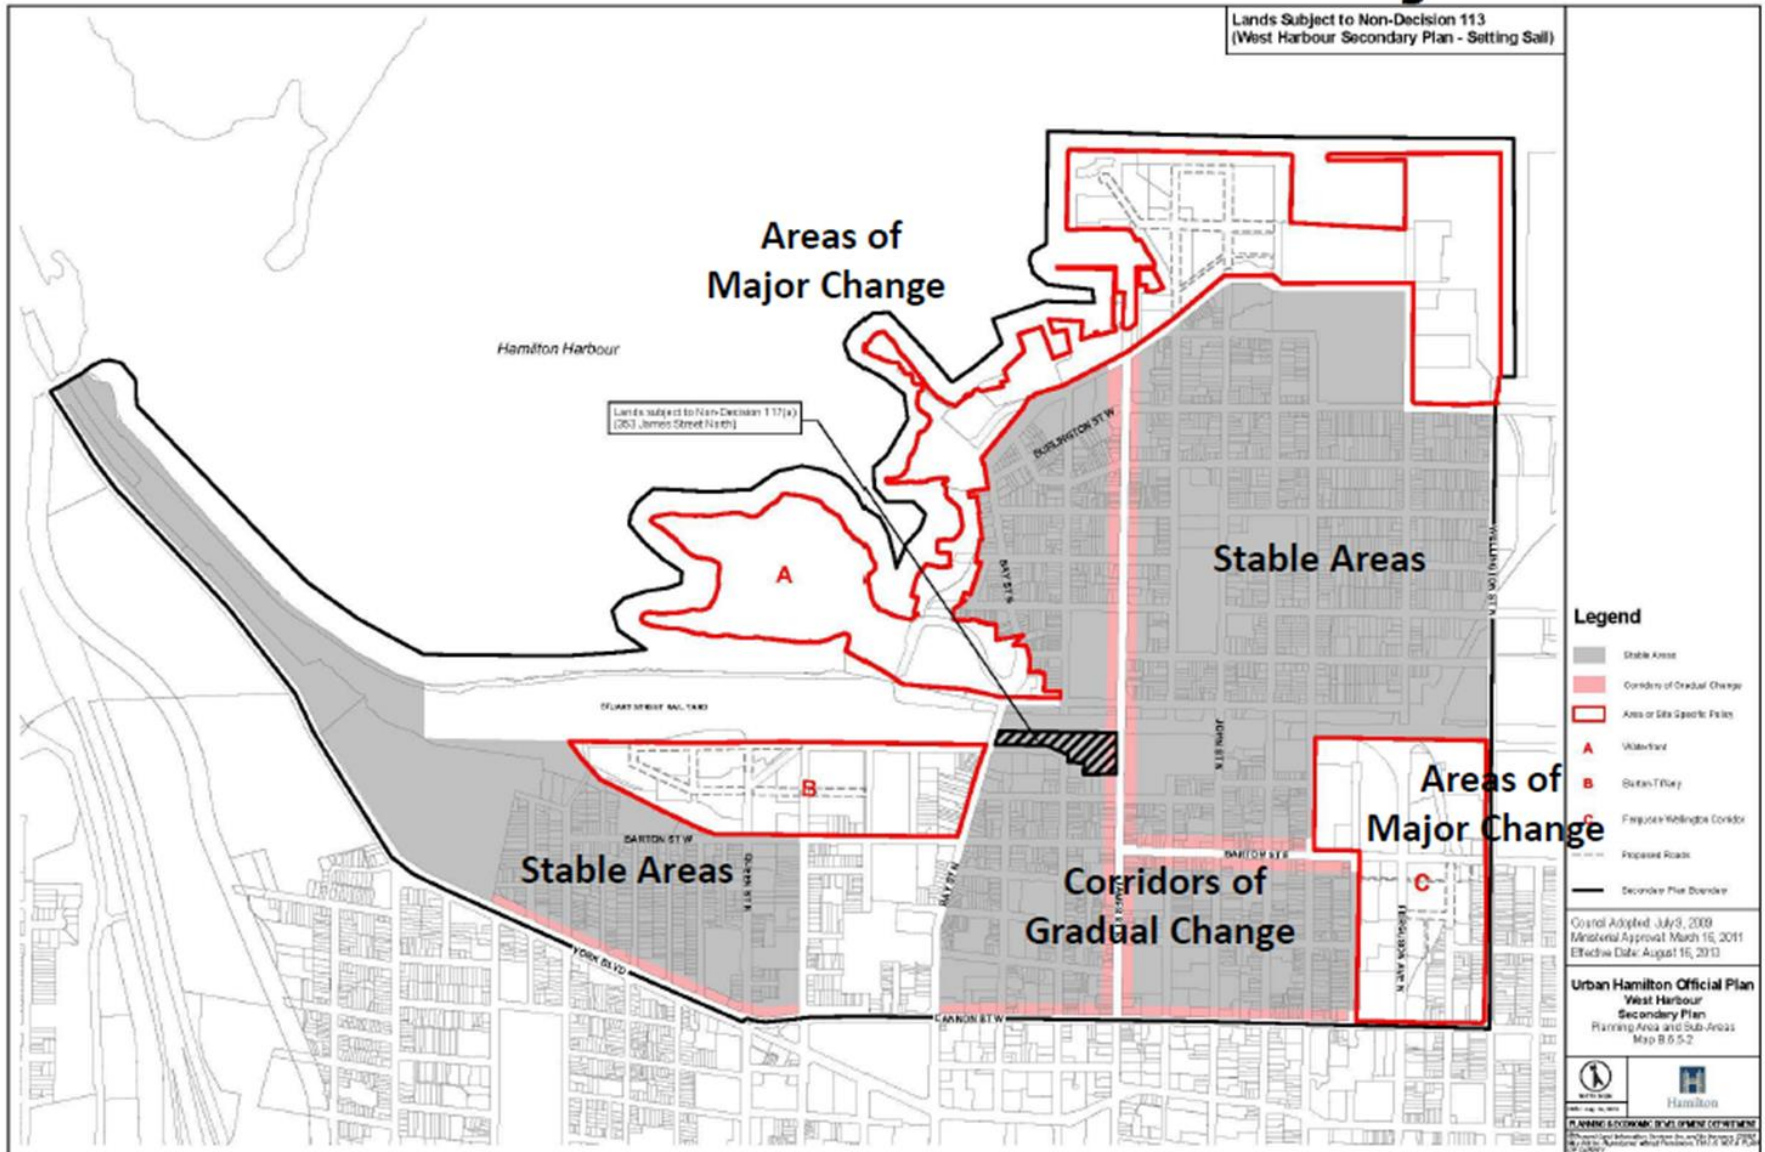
Lands Subject to Non-Decision 113
(West Harbour Secondary Plan - Setting Sail)

Areas of Major Change

Hamilton Harbour

Lands subject to Non-Decision 117(a)
(353 James Street North)

BURLINGTON ST W

A

BAY ST N

Stable Areas

WELLINGTON ST N

STUART STREET RAIL YARD

B

BARTON ST W

Stable Areas

QUEEN ST N

BAY ST N

Corridors of Gradual Change

JOHN ST N

BARTON ST E

Areas of Major Change

C

FERGUSON AVE N

YORK BLVD

CANNON ST W

Legend

Stable Areas

Corridors of Gradual Change

Area or Site Specific Policy

A Waterfront

B Barton-Tiffany

C Ferguson-Wellington Corridor

Proposed Roads

Secondary Plan Boundary

Council Adopted: July 9, 2009
Ministerial Approval: March 16, 2011
Effective Date: August 16, 2013

Urban Hamilton Official Plan
West Harbour
Secondary Plan
Planning Area and Sub-Areas
Map B.6.5-2

Hamilton

PLANNING & ECONOMIC DEVELOPMENT DEPARTMENT

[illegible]